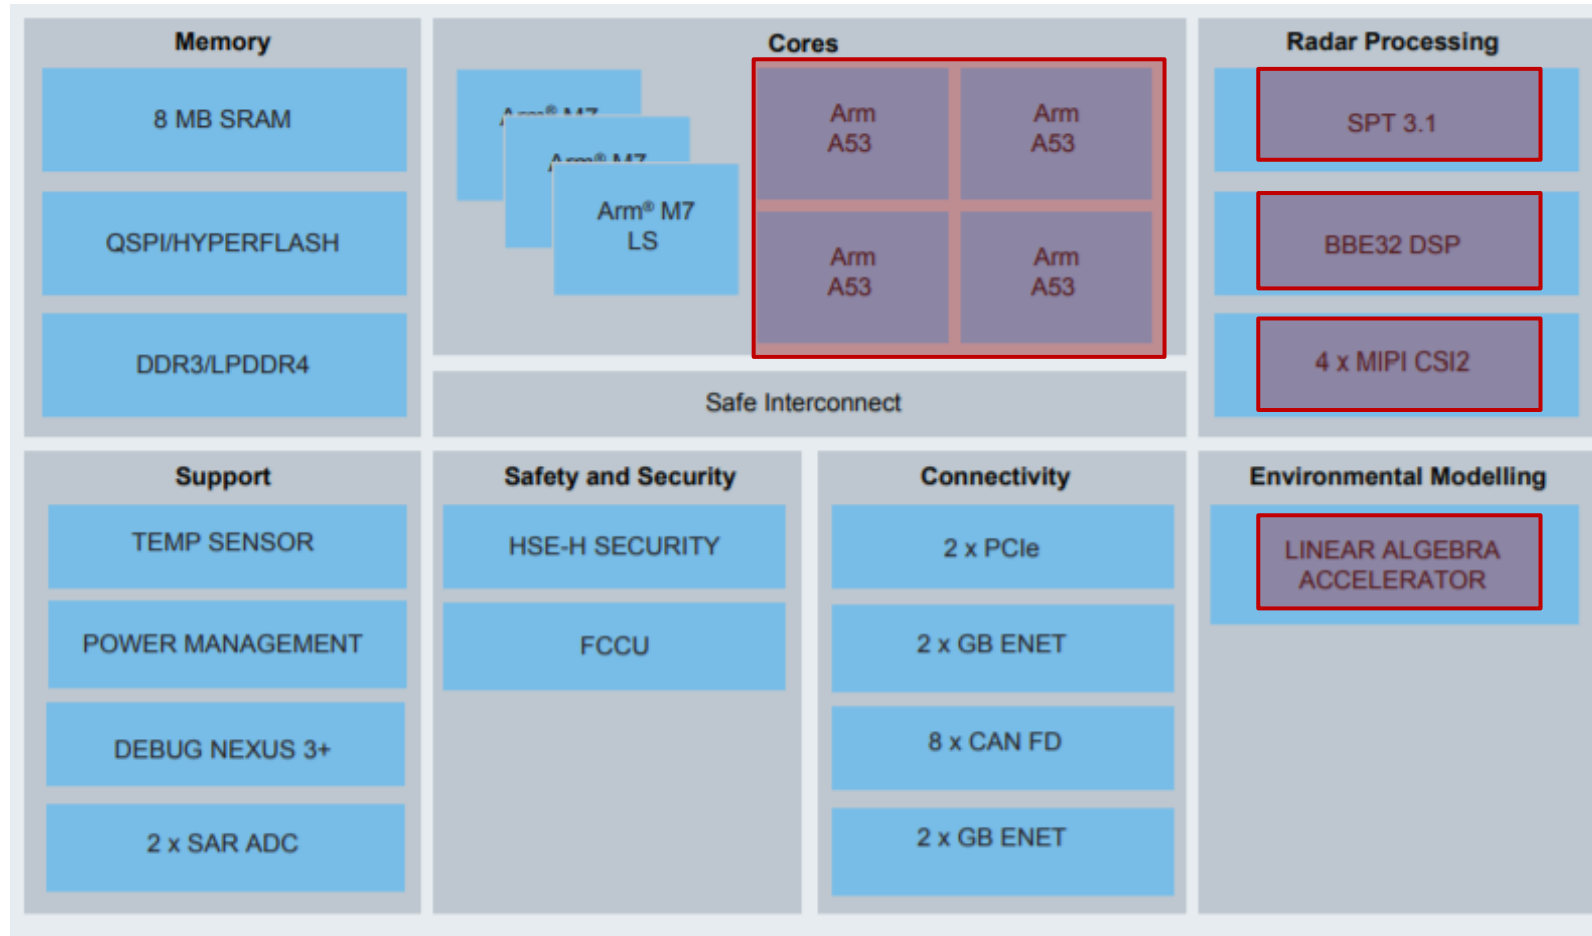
Memory

8 MB SRAM

QSPI/HYPERFLASH

DDR3/LPDDR4

Cores

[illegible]

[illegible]

Arm® M7
LS

Arm
A53

Arm
A53

Arm
A53

Arm
A53

Safe Interconnect

Radar Processing

SPT 3.1

BBE32 DSP

4 x MIPI CSI2

Support

TEMP SENSOR

POWER MANAGEMENT

DEBUG NEXUS 3+

2 x SAR ADC

Safety and Security

HSE-H SECURITY

FCCU

Connectivity

2 x PCIe

2 x GB ENET

8 x CAN FD

2 x GB ENET

Environmental Modelling

LINEAR ALGEBRA
ACCELERATOR